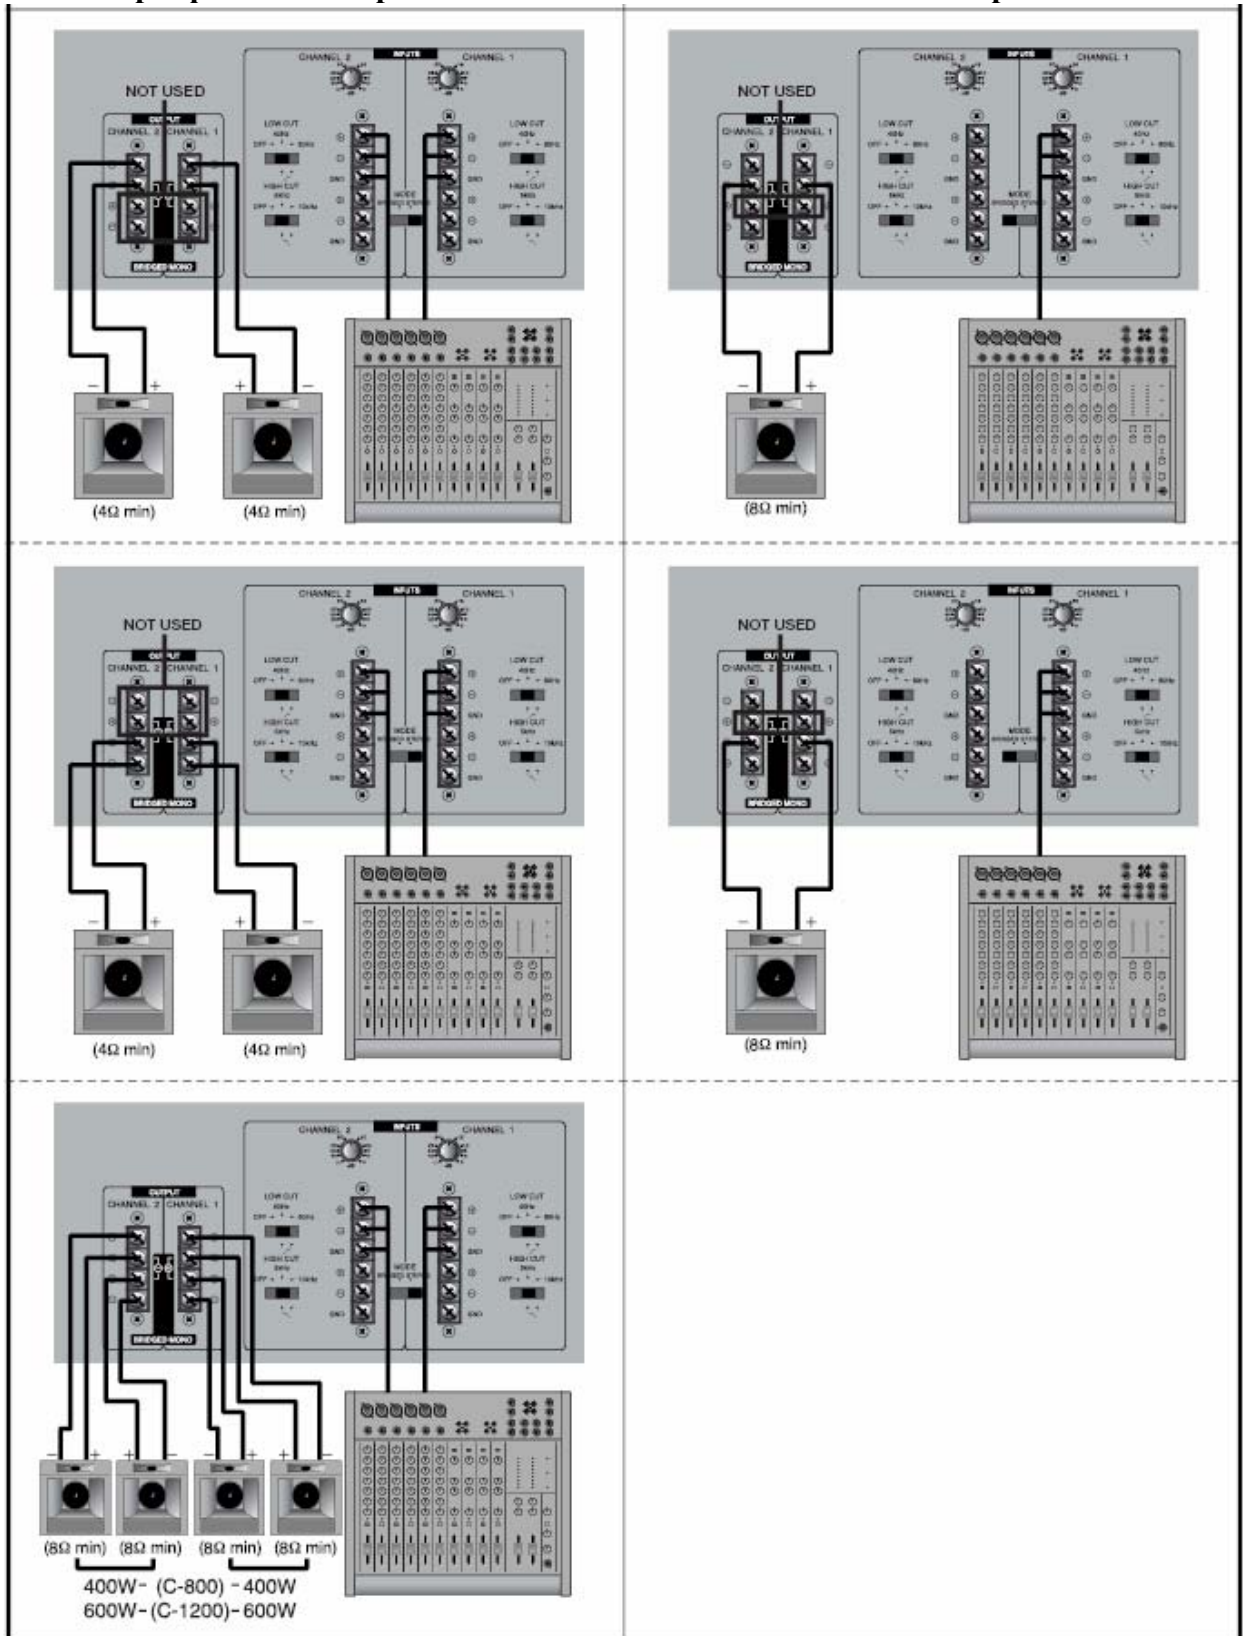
NOT USED

CHANNEL 2 INPUTS CHANNEL 1

OUTPUT CHANNEL 2 CHANNEL 1

LOW CUT

HIGH CUT

MODE

BRIDGED MONO

− +

+ −

(4Ω min) (4Ω min)

NOT USED

CHANNEL 2 INPUTS CHANNEL 1

OUTPUT CHANNEL 2 CHANNEL 1

BRIDGED MONO

− +

(8Ω min)

NOT USED

CHANNEL 2 INPUTS CHANNEL 1

OUTPUT CHANNEL 2 CHANNEL 1

BRIDGED MONO

− +

+ −

(4Ω min) (4Ω min)

NOT USED

CHANNEL 2 INPUTS CHANNEL 1

OUTPUT CHANNEL 2 CHANNEL 1

BRIDGED MONO

− +

(8Ω min)

CHANNEL 2 INPUTS CHANNEL 1

OUTPUT CHANNEL 2 CHANNEL 1

BRIDGED MONO

− + + − − + + −

(8Ω min) (8Ω min) (8Ω min) (8Ω min)

400W- (C-800) -400W
600W-(C-1200)-600W